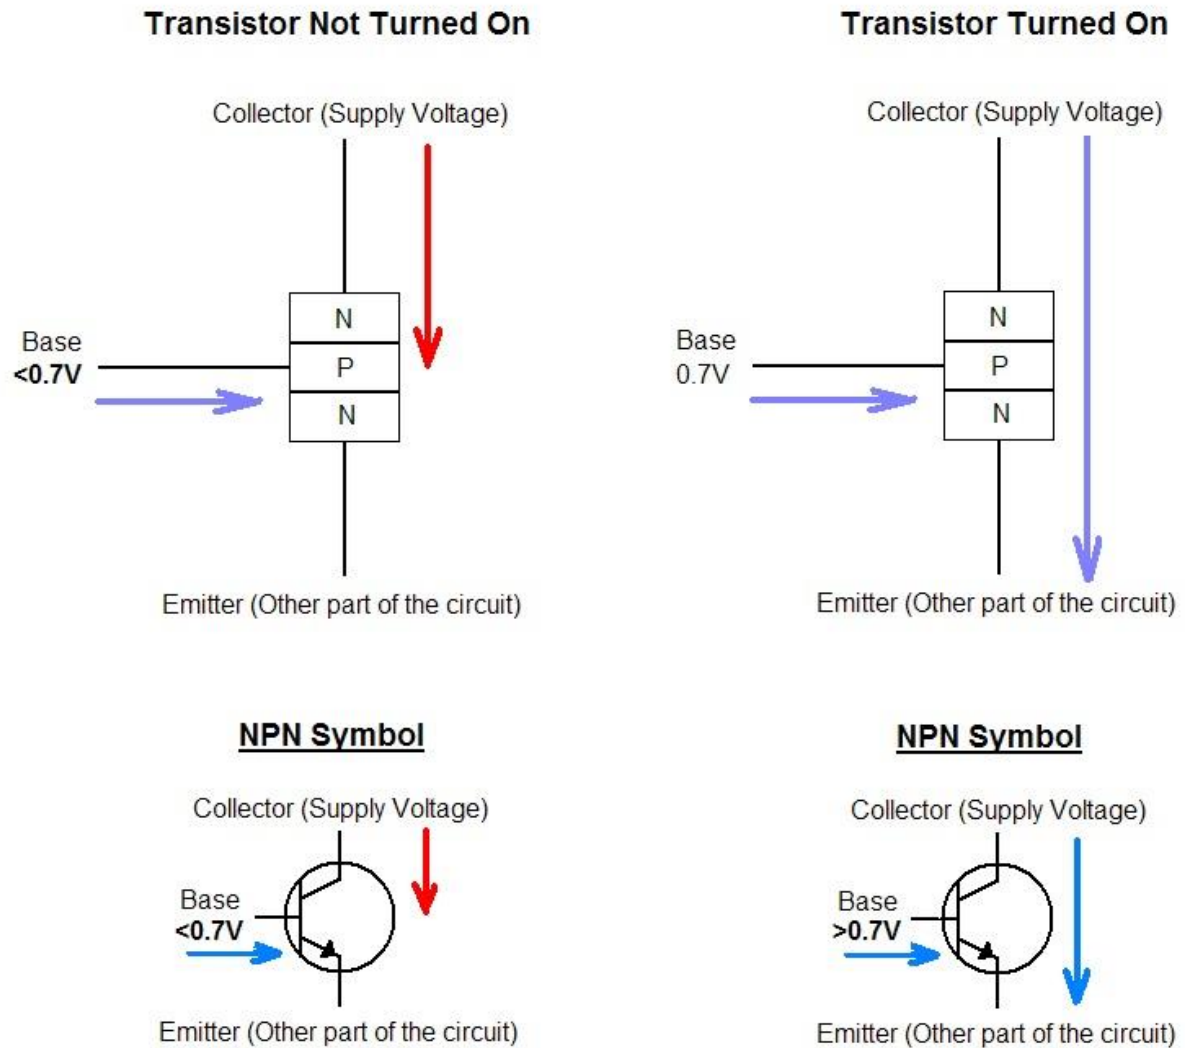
Transistor Not Turned On

Collector (Supply Voltage)

Base
<0.7V

N
P
N

Emitter (Other part of the circuit)

Transistor Turned On

Collector (Supply Voltage)

Base
0.7V

N
P
N

Emitter (Other part of the circuit)

NPN Symbol

Collector (Supply Voltage)

Base
<0.7V

Emitter (Other part of the circuit)

NPN Symbol

Collector (Supply Voltage)

Base
>0.7V

Emitter (Other part of the circuit)